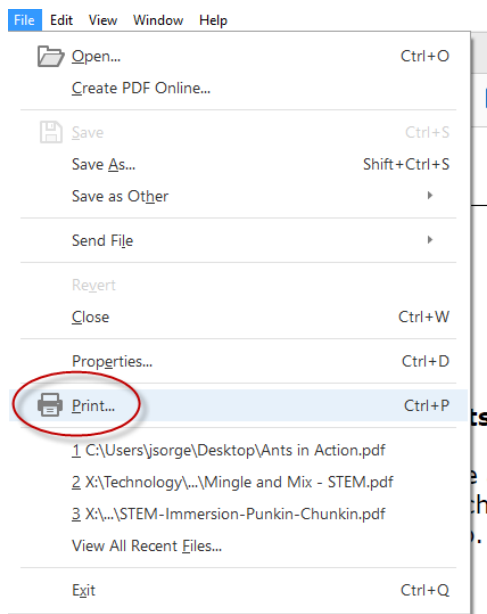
File Edit View Window Help

Open... Ctrl+O
Create PDF Online...

Save Ctrl+S
Save As... Shift+Ctrl+S
Save as Other

Send File

Revert
Close Ctrl+W

Properties... Ctrl+D

Print... Ctrl+P

1 C:\Users\jsorge\Desktop\Ants in Action.pdf
2 X:\Technology\...\Mingle and Mix - STEM.pdf
3 X:\...\STEM-Immersion-Punkin-Chunkin.pdf
View All Recent Files...

Exit Ctrl+Q